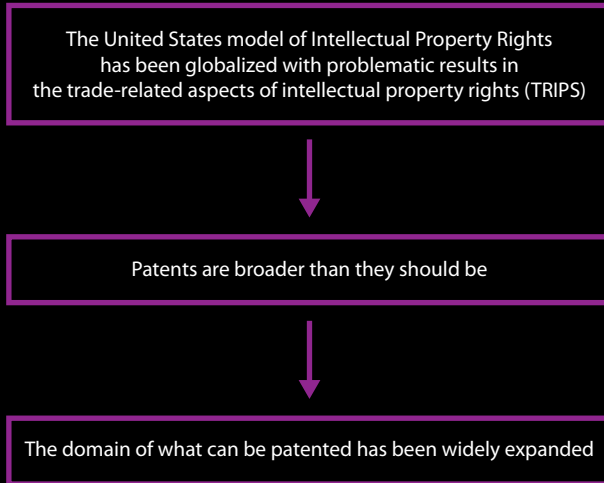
The United States model of Intellectual Property Rights has been globalized with problematic results in the trade-related aspects of intellectual property rights (TRIPS)

Patents are broader than they should be

The domain of what can be patented has been widely expanded